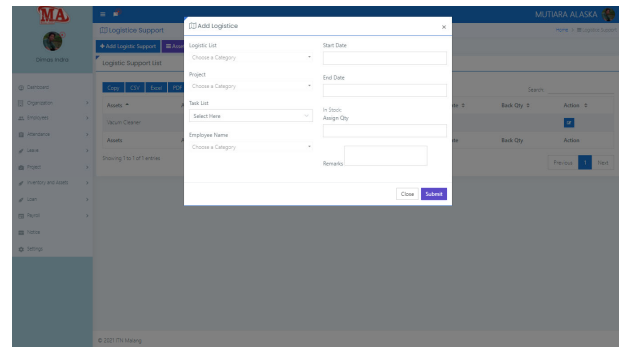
MA

MUTIARA ALASKA

Dimas Indra

Dashboard
Organization
Employees
Attendance
Leave
Project
Inventory and Assets
Loan
Payroll
Notice
Settings

Logistics Support

Home > Logistics Support

+ Add Logistic Support

Logistic Support List

Copy CSV Excel PDF

Search:

| Assets | | Back Qty | Action |
|---|---|---|---|
| Vacuum Cleaner | | | |
| Assets | | Back Qty | Action |

Showing 1 to 1 of 1 entries

Previous 1 Next

Add Logistics ×

Logistic List
Choose a Category

Start Date

Project
Choose a Category

End Date

Task List
Select Here

In Stock:
Assign Qty

Employee Name
Choose a Category

Remarks

Close Submit

© 2021 ITN Malang